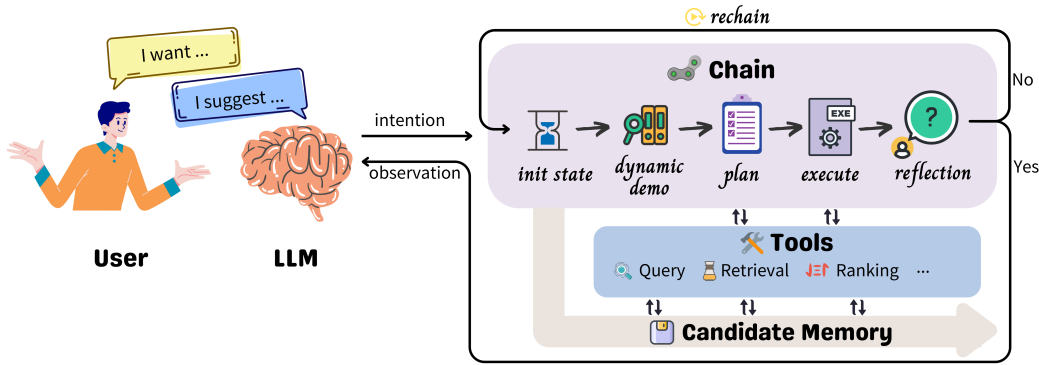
I want ...

I suggest ...

User

LLM

intention

observation

rechain

Chain

init state

dynamic demo

plan

EXE

execute

?

reflection

No

Yes

Tools

Query

Retrieval

Ranking

...

Candidate Memory